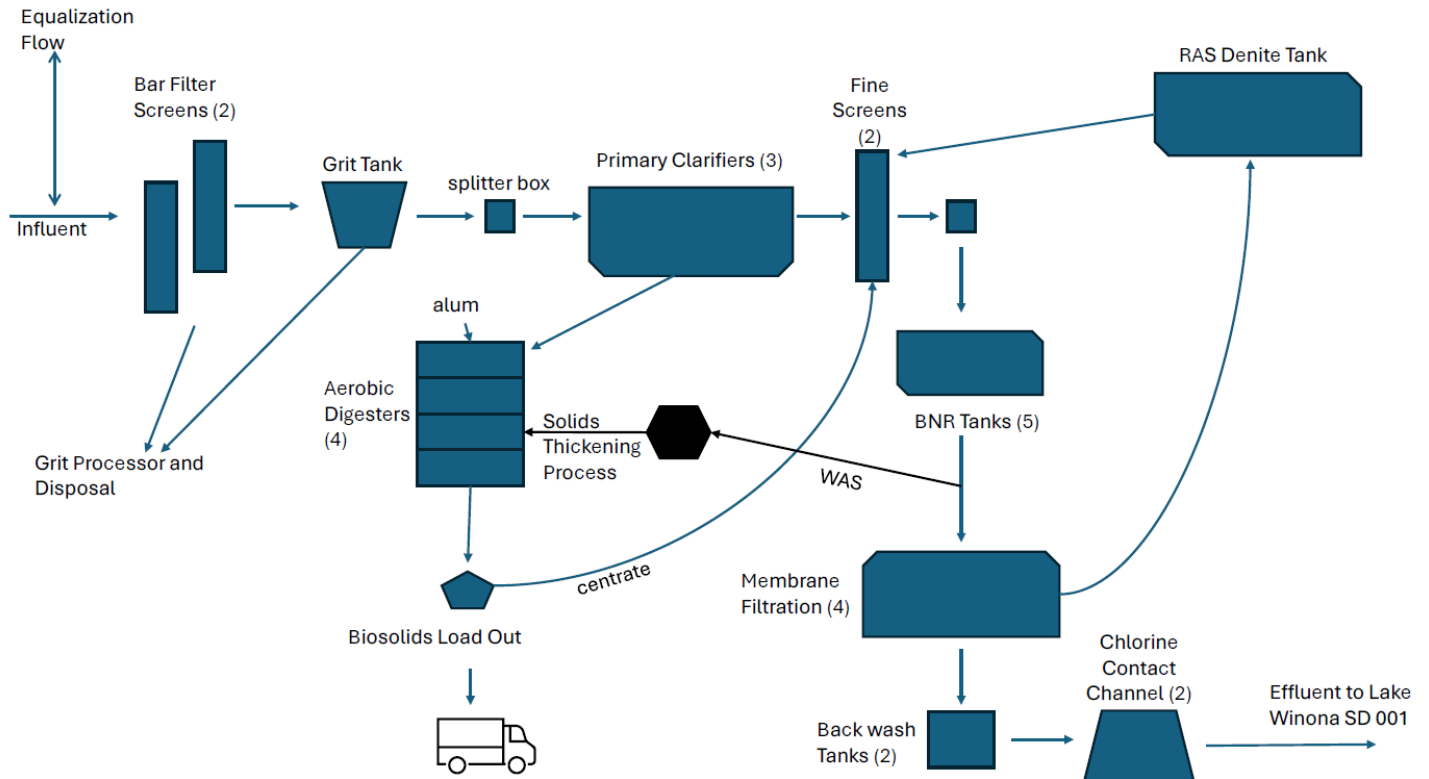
Equalization Flow

Influent

Bar Filter Screens (2)

Grit Tank

splitter box

Primary Clarifiers (3)

Fine Screens (2)

RAS Denite Tank

alum

Aerobic Digesters (4)

Solids Thickening Process

Grit Processor and Disposal

BNR Tanks (5)

WAS

centrate

Biosolids Load Out

Membrane Filtration (4)

Chlorine Contact Channel (2)

Effluent to Lake Winona SD 001

Back wash Tanks (2)